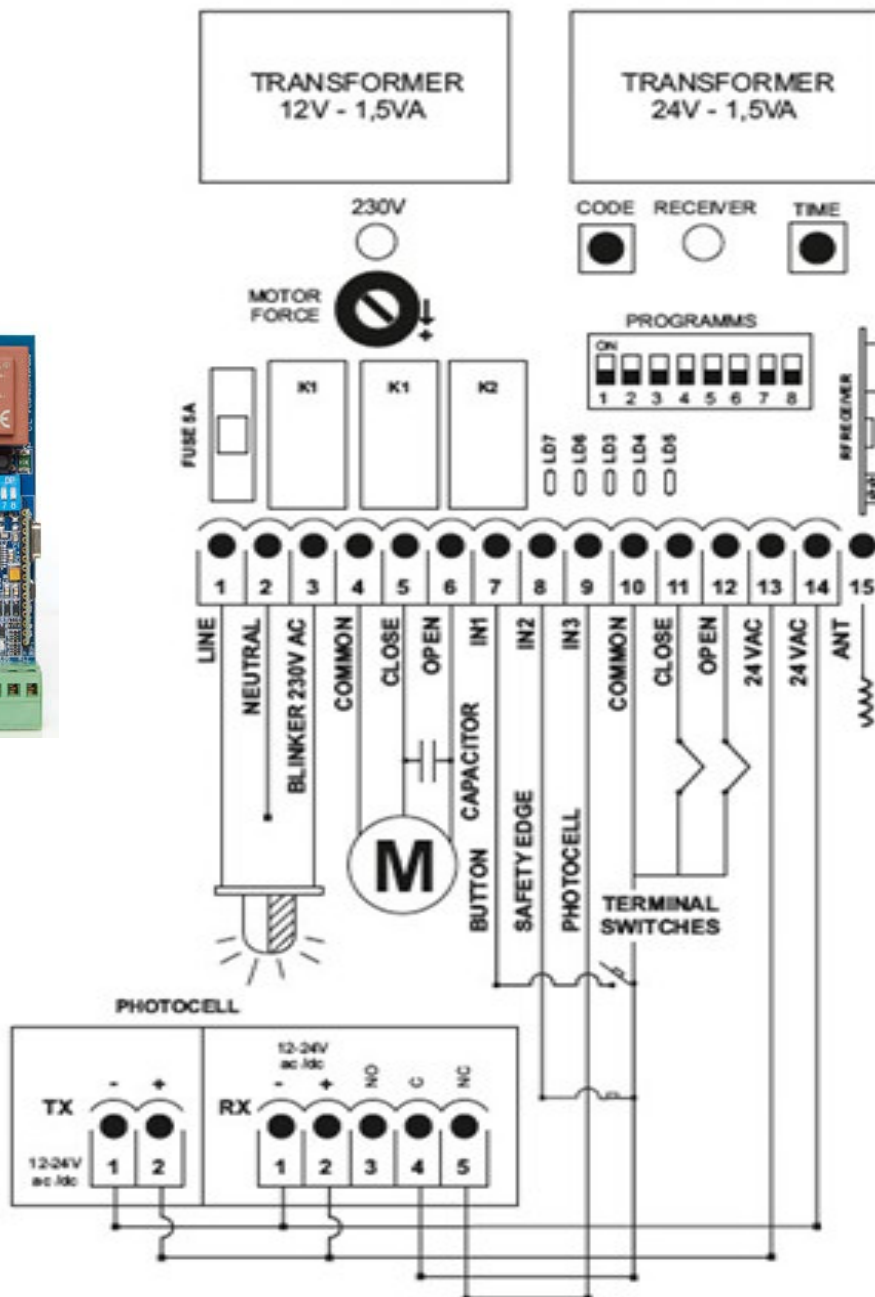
TRANSFORMER
12V - 1,5VA

TRANSFORMER
24V - 1,5VA

230V

CODE RECEIVER TIME

MOTOR FORCE

PROGRAMMS

ON
1 2 3 4 5 6 7 8

FUSE 5A

K1 K1 K2

LD7 LD6 LD3 LD4 LD5

RF RECEIVER

| 1 | 2 | 3 | 4 | 5 | 6 | 7 | 8 | 9 | 10 | 11 | 12 | 13 | 14 | 15 |
|---|---|---|---|---|---|---|---|---|---|---|---|---|---|---|
| LINE | NEUTRAL | BLINKER 230V AC | COMMON | CLOSE | OPEN | IN1 | IN2 | IN3 | COMMON | CLOSE | OPEN | 24 VAC | 24 VAC | ANT |

CAPACITOR

M

BUTTON SAFETY EDGE PHOTOCELL

TERMINAL SWITCHES

PHOTOCELL

TX - +
1 2
12-24V ac /dc

RX
12-24V ac /dc
- + NO C NC
1 2 3 4 5